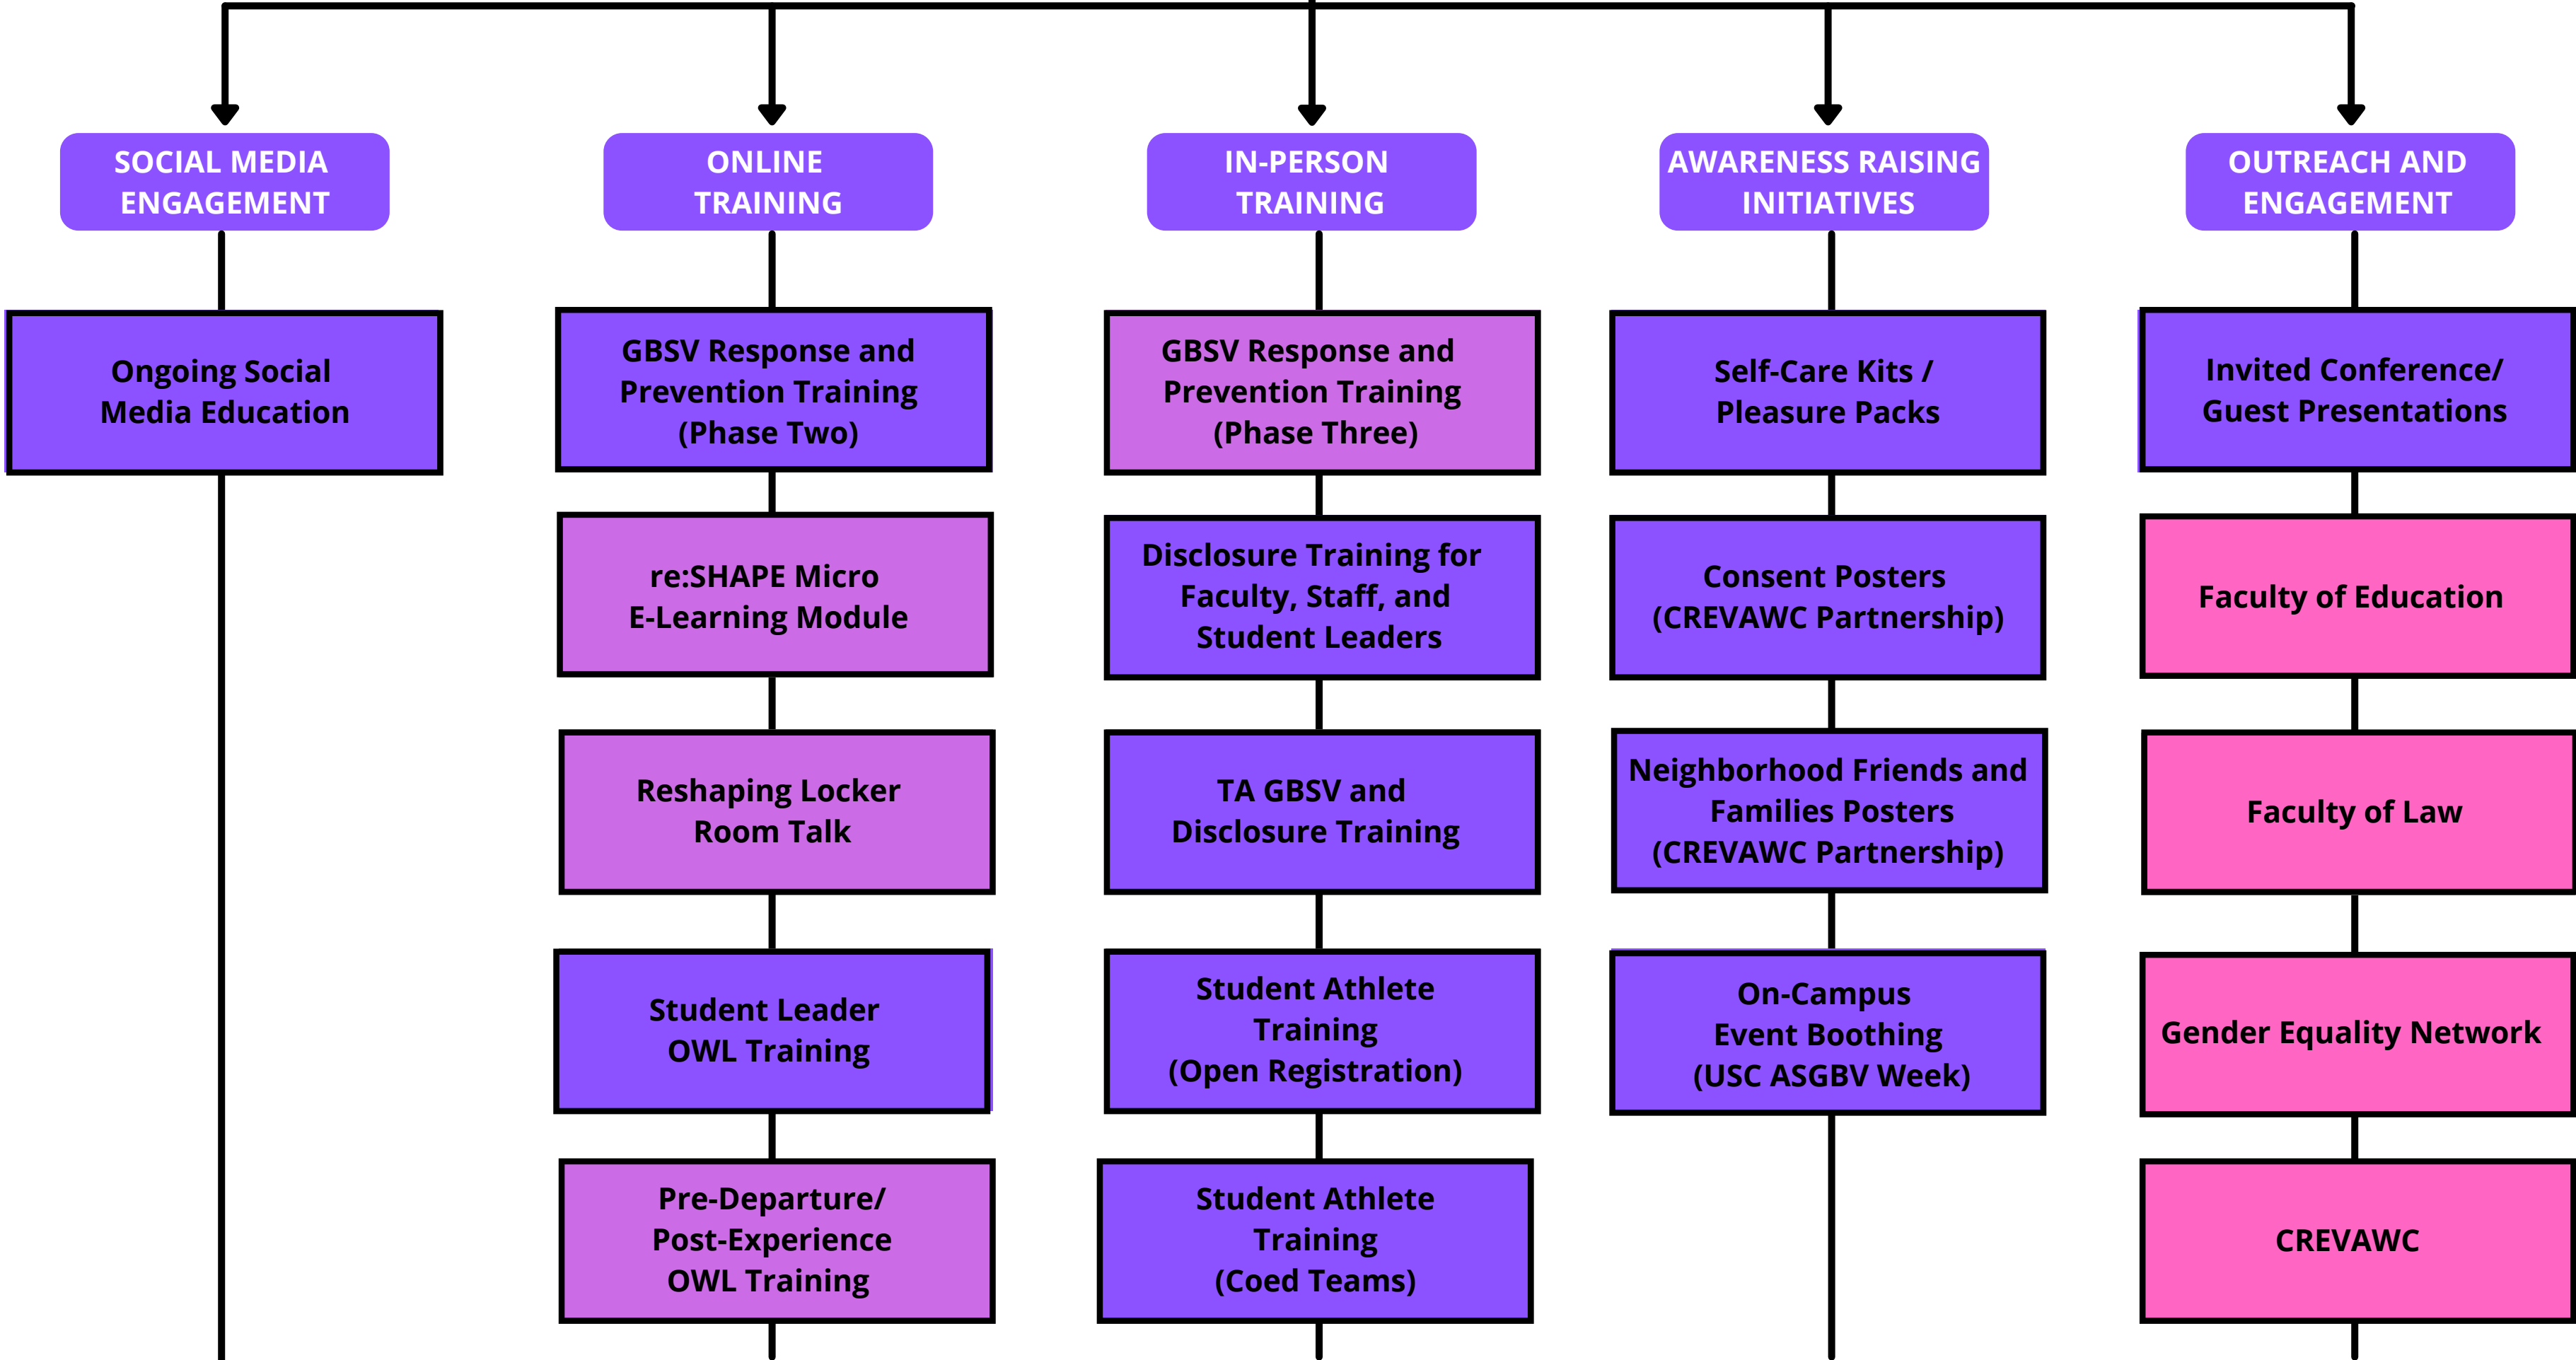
SOCIAL MEDIA ENGAGEMENT

Ongoing Social Media Education

ONLINE TRAINING

GBSV Response and Prevention Training (Phase Two)

re:SHAPE Micro E-Learning Module

Reshaping Locker Room Talk

Student Leader OWL Training

Pre-Departure/ Post-Experience OWL Training

IN-PERSON TRAINING

GBSV Response and Prevention Training (Phase Three)

Disclosure Training for Faculty, Staff, and Student Leaders

TA GBSV and Disclosure Training

Student Athlete Training (Open Registration)

Student Athlete Training (Coed Teams)

AWARENESS RAISING INITIATIVES

Self-Care Kits / Pleasure Packs

Consent Posters (CREVAWC Partnership)

Neighborhood Friends and Families Posters (CREVAWC Partnership)

On-Campus Event Boothing (USC ASGBV Week)

OUTREACH AND ENGAGEMENT

Invited Conference/ Guest Presentations

Faculty of Education

Faculty of Law

Gender Equality Network

CREVAWC